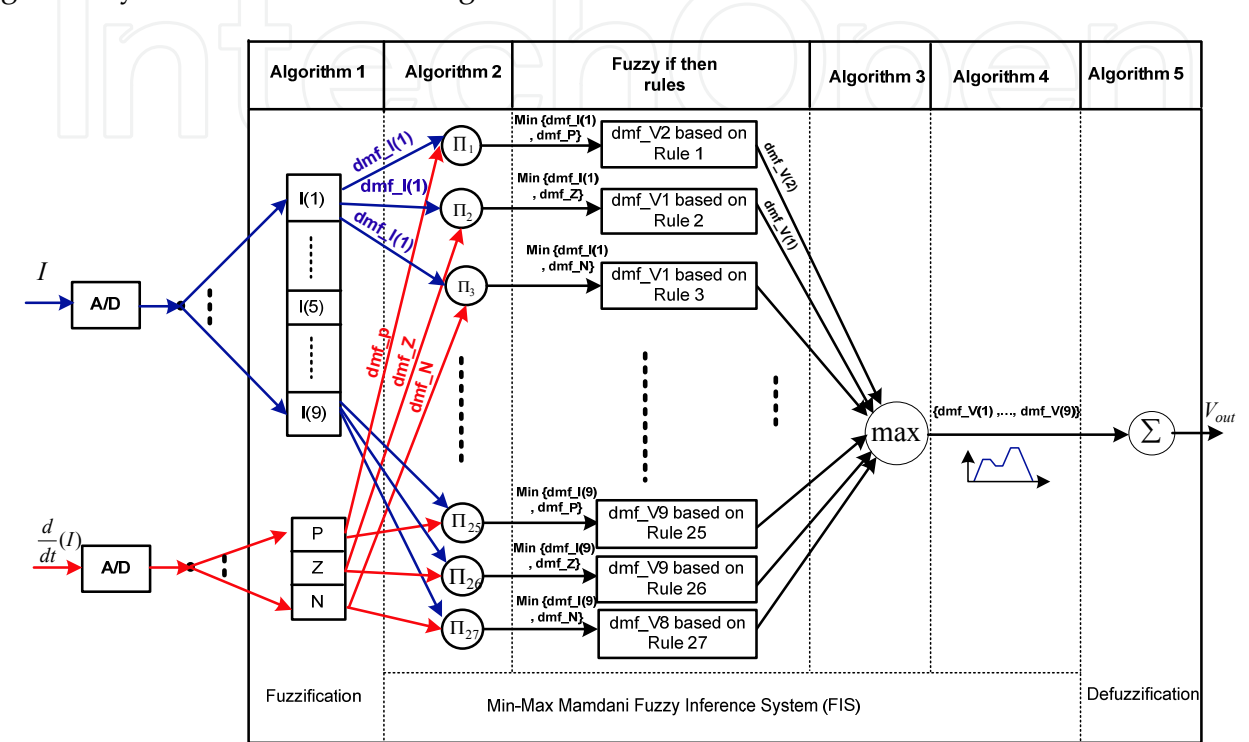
Algorithm 1 | Algorithm 2 | Fuzzy if then rules | Algorithm 3 | Algorithm 4 | Algorithm 5

$I$

A/D

$\frac{d}{dt}(I)$

A/D

I(1)

I(5)

I(9)

P

Z

N

dmf_I(1)

dmf_I(1)

dmf_I(1)

dmf_P

dmf_Z

dmf_N

$\Pi_1$

$\Pi_2$

$\Pi_3$

$\Pi_{25}$

$\Pi_{26}$

$\Pi_{27}$

Min {dmf_I(1) , dmf_P}

Min {dmf_I(1) , dmf_Z}

Min {dmf_I(1) , dmf_N}

Min {dmf_I(9) , dmf_P}

Min {dmf_I(9) , dmf_Z}

Min {dmf_I(9) , dmf_N}

dmf_V2 based on Rule 1

dmf_V1 based on Rule 2

dmf_V1 based on Rule 3

dmf_V9 based on Rule 25

dmf_V9 based on Rule 26

dmf_V8 based on Rule 27

dmf_V(2)

dmf_V(1)

max

{dmf_V(1) ,..., dmf_V(9)}

$\Sigma$

$V_{out}$

Fuzzification

Min-Max Mamdani Fuzzy Inference System (FIS)

Defuzzification